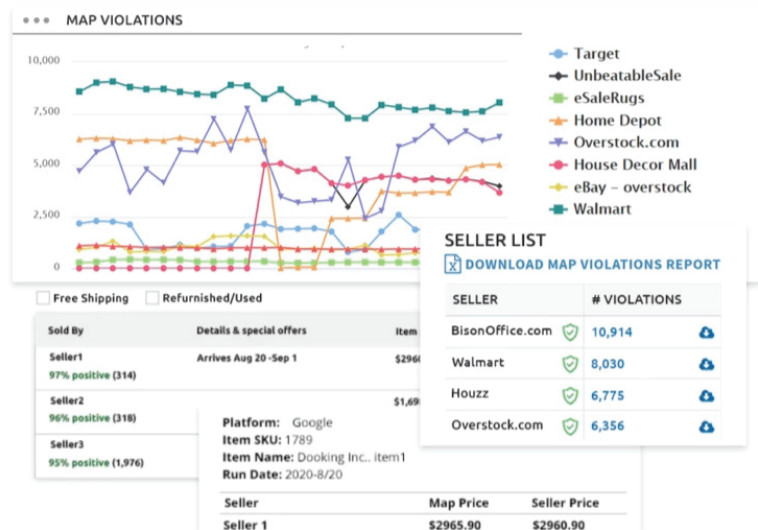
MAP VIOLATIONS

10,000
7,500
5,000
2,500
0

Target
UnbeatableSale
eSaleRugs
Home Depot
Overstock.com
House Decor Mall
eBay – overstock
Walmart

Free Shipping
Refurnished/Used

| Sold By | Details & special offers | Item |
|---|---|---|
| Seller1 97% positive (314) | Arrives Aug 20 -Sep 1 | $296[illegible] |
| Seller2 96% positive (318) | | $1,69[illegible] |
| Seller3 95% positive (1,976) | | |

SELLER LIST
DOWNLOAD MAP VIOLATIONS REPORT

| SELLER | # VIOLATIONS |
|---|---|
| BisonOffice.com | 10,914 |
| Walmart | 8,030 |
| Houzz | 6,775 |
| Overstock.com | 6,356 |

Platform: Google
Item SKU: 1789
Item Name: Dooking Inc.. item1
Run Date: 2020-8/20

| Seller | Map Price | Seller Price |
|---|---|---|
| Seller 1 | $2965.90 | $2960.90 |